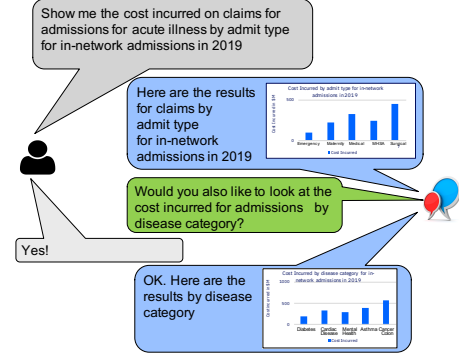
Show me the cost incurred on claims for admissions for acute illness by admit type for in-network admissions in 2019

Here are the results for claims by admit type for in-network admissions in 2019

Cost Incurred by admit type for in-network admissions in 2019

500

0

Cost Incurred in $M

Emergency Maternity Medical WHBA Surgical

Cost Incurred

Would you also like to look at the cost incurred for admissions by disease category?

Yes!

OK. Here are the results by disease category

Cost Incurred by disease category for in-network admissions in 2019

1000

500

0

Cost Incurred in $M

Diabetes Cardiac Disease Mental Health Asthma Cancer Colon

Cost Incurred